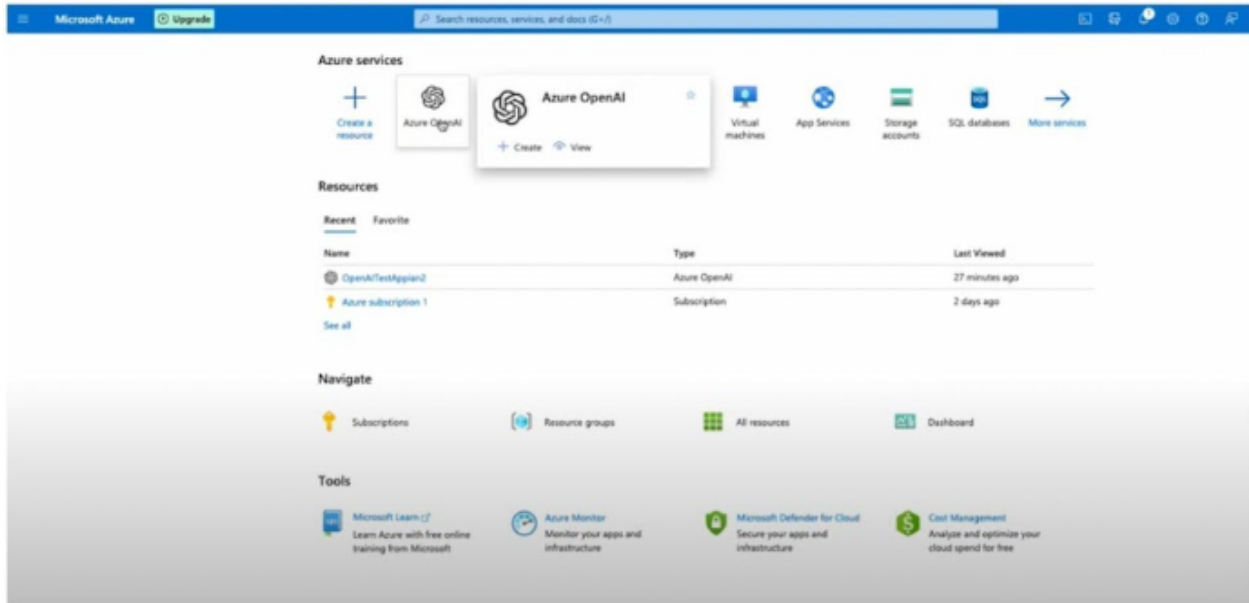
Microsoft Azure
Upgrade
Search resources, services, and docs (G+/)

Azure services

Create a resource
Azure OpenAI
Azure OpenAI
Create
View
Virtual machines
App Services
Storage accounts
SQL databases
More services

Resources

Recent
Favorite

| Name | Type | Last Viewed |
|---|---|---|
| OpenAITestAppian2 | Azure OpenAI | 27 minutes ago |
| Azure subscription 1 | Subscription | 2 days ago |

See all

Navigate

Subscriptions
Resource groups
All resources
Dashboard

Tools

Microsoft Learn
Learn Azure with free online training from Microsoft

Azure Monitor
Monitor your apps and infrastructure

Microsoft Defender for Cloud
Secure your apps and infrastructure

Cost Management
Analyze and optimize your cloud spend for free